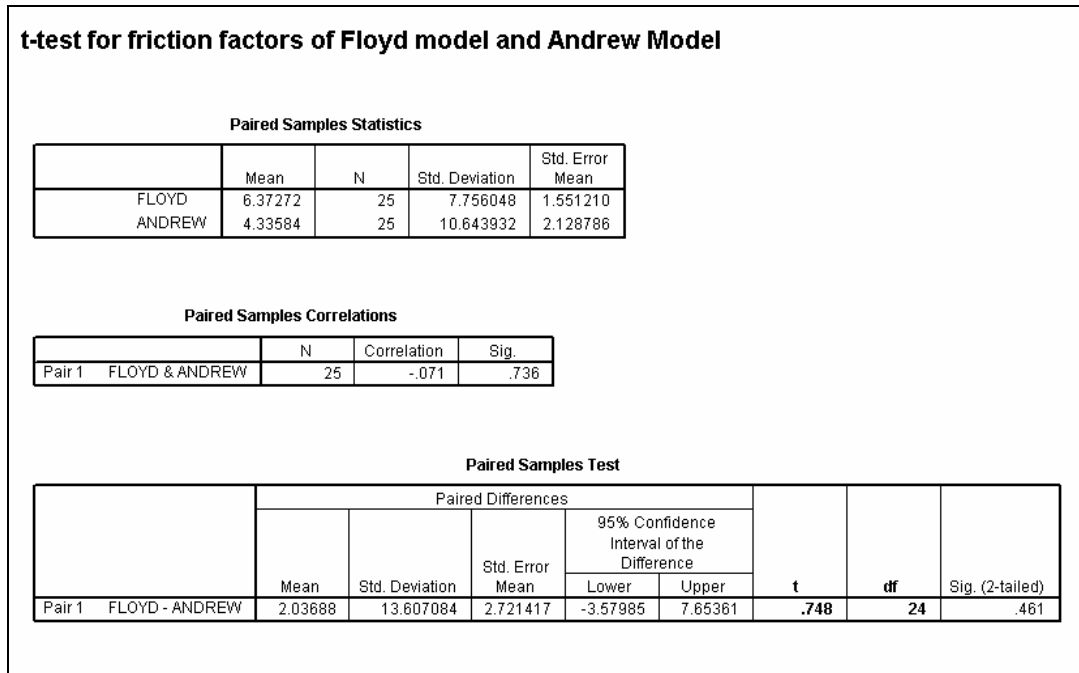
t-test for friction factors of Floyd model and Andrew Model

Paired Samples Statistics

| | Mean | N | Std. Deviation | Std. Error Mean |
|---|---|---|---|---|
| FLOYD | 6.37272 | 25 | 7.756048 | 1.551210 |
| ANDREW | 4.33584 | 25 | 10.643932 | 2.128786 |

Paired Samples Correlations

| | | N | Correlation | Sig. |
|---|---|---|---|---|
| Pair 1 | FLOYD & ANDREW | 25 | -.071 | .736 |

Paired Samples Test

| | | Paired Differences Mean | Paired Differences Std. Deviation | Paired Differences Std. Error Mean | Paired Differences 95% Confidence Interval of the Difference Lower | Paired Differences 95% Confidence Interval of the Difference Upper | t | df | Sig. (2-tailed) |
|---|---|---|---|---|---|---|---|---|---|
| Pair 1 | FLOYD - ANDREW | 2.03688 | 13.607084 | 2.721417 | -3.57985 | 7.65361 | .748 | 24 | .461 |